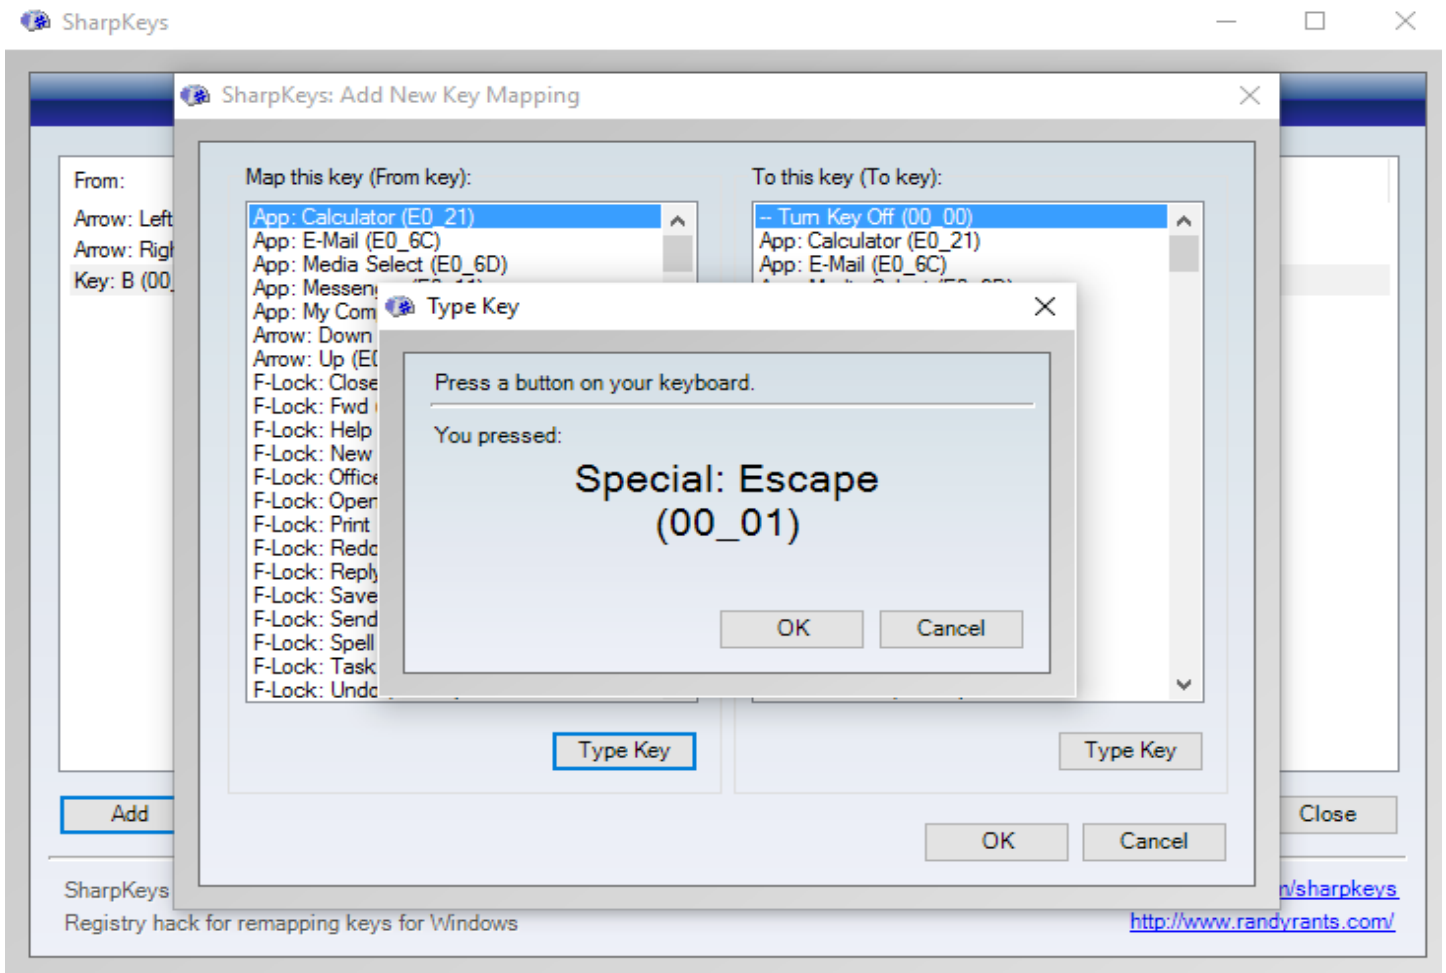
SharpKeys

From:
Arrow: Left
Arrow: Rig
Key: B (00

SharpKeys: Add New Key Mapping

Map this key (From key):

App: Calculator (E0_21)
App: E-Mail (E0_6C)
App: Media Select (E0_6D)
App: Messen
App: My Com
Arrow: Down
Arrow: Up (E
F-Lock: Close
F-Lock: Fwd
F-Lock: Help
F-Lock: New
F-Lock: Office
F-Lock: Open
F-Lock: Print
F-Lock: Redo
F-Lock: Reply
F-Lock: Save
F-Lock: Send
F-Lock: Spell
F-Lock: Task
F-Lock: Undo

To this key (To key):

-- Turn Key Off (00_00)
App: Calculator (E0_21)
App: E-Mail (E0_6C)

Type Key

Press a button on your keyboard.

You pressed:

Special: Escape
(00_01)

OK
Cancel

Type Key
Type Key

OK
Cancel

Add
Close

SharpKeys
Registry hack for remapping keys for Windows
/sharpkeys
http://www.randyrants.com/